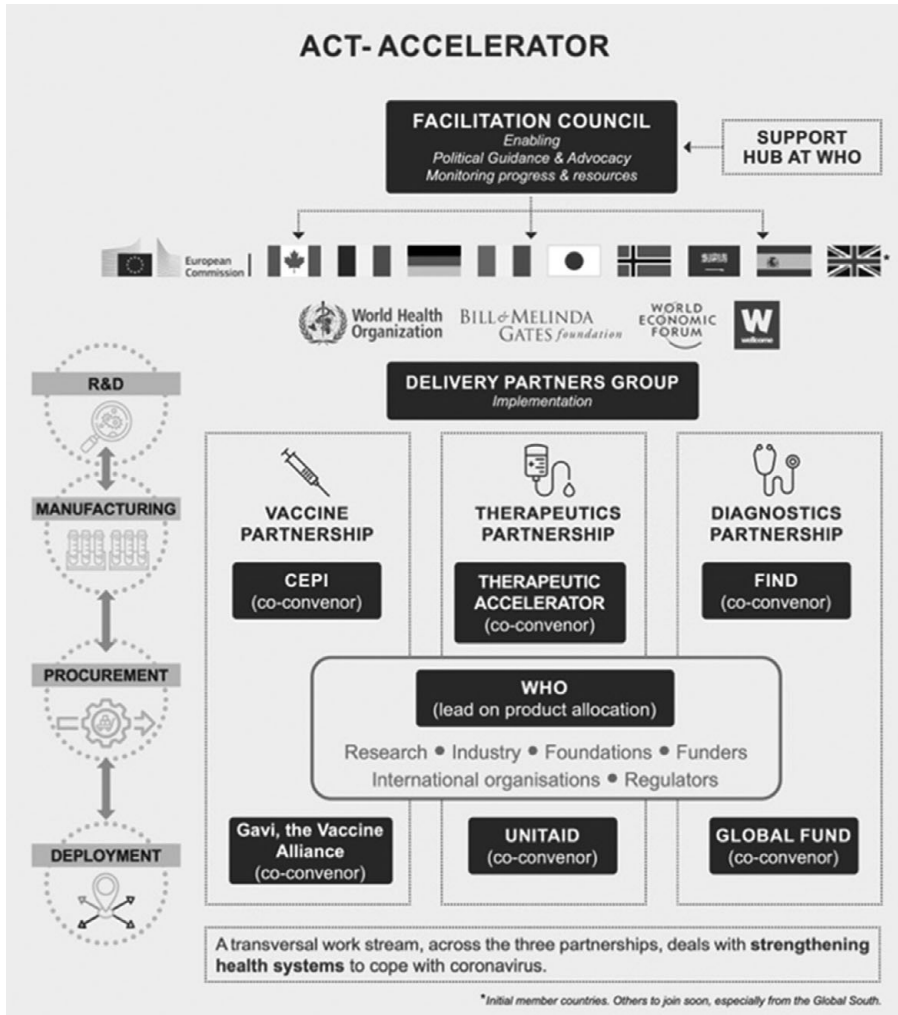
ACT- ACCELERATOR

FACILITATION COUNCIL
Enabling
Political Guidance & Advocacy
Monitoring progress & resources

SUPPORT HUB AT WHO

European Commission

*

World Health Organization

BILL & MELINDA GATES foundation

WORLD ECONOMIC FORUM

W wellcome

R&D

MANUFACTURING

PROCUREMENT

DEPLOYMENT

DELIVERY PARTNERS GROUP
Implementation

VACCINE PARTNERSHIP

CEPI
(co-convenor)

THERAPEUTICS PARTNERSHIP

THERAPEUTIC ACCELERATOR
(co-convenor)

DIAGNOSTICS PARTNERSHIP

FIND
(co-convenor)

WHO
(lead on product allocation)

Research • Industry • Foundations • Funders
International organisations • Regulators

Gavi, the Vaccine Alliance
(co-convenor)

UNITAID
(co-convenor)

GLOBAL FUND
(co-convenor)

A transversal work stream, across the three partnerships, deals with strengthening health systems to cope with coronavirus.

*Initial member countries. Others to join soon, especially from the Global South.